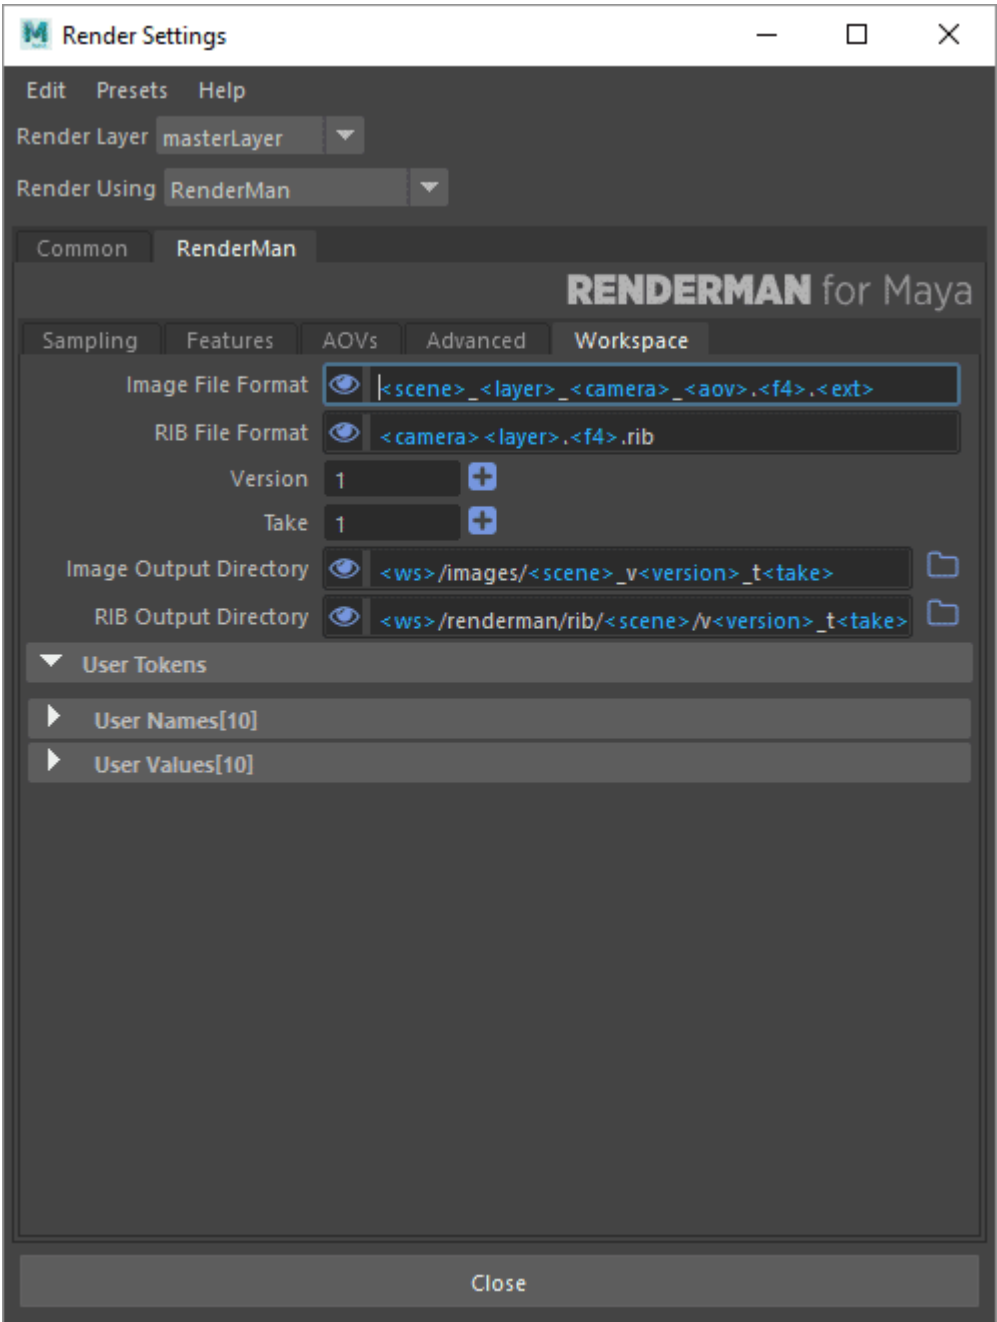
Render Settings

Edit Presets Help

Render Layer masterLayer

Render Using RenderMan

Common RenderMan

RENDERMAN for Maya

Sampling Features AOVs Advanced Workspace

Image File Format <scene>_<layer>_<camera>_<aov>.<f4>.<ext>

RIB File Format <camera><layer>.<f4>.rib

Version 1

Take 1

Image Output Directory <ws>/images/<scene>_v<version>_t<take>

RIB Output Directory <ws>/renderman/rib/<scene>/v<version>_t<take>

User Tokens

User Names[10]

User Values[10]

Close